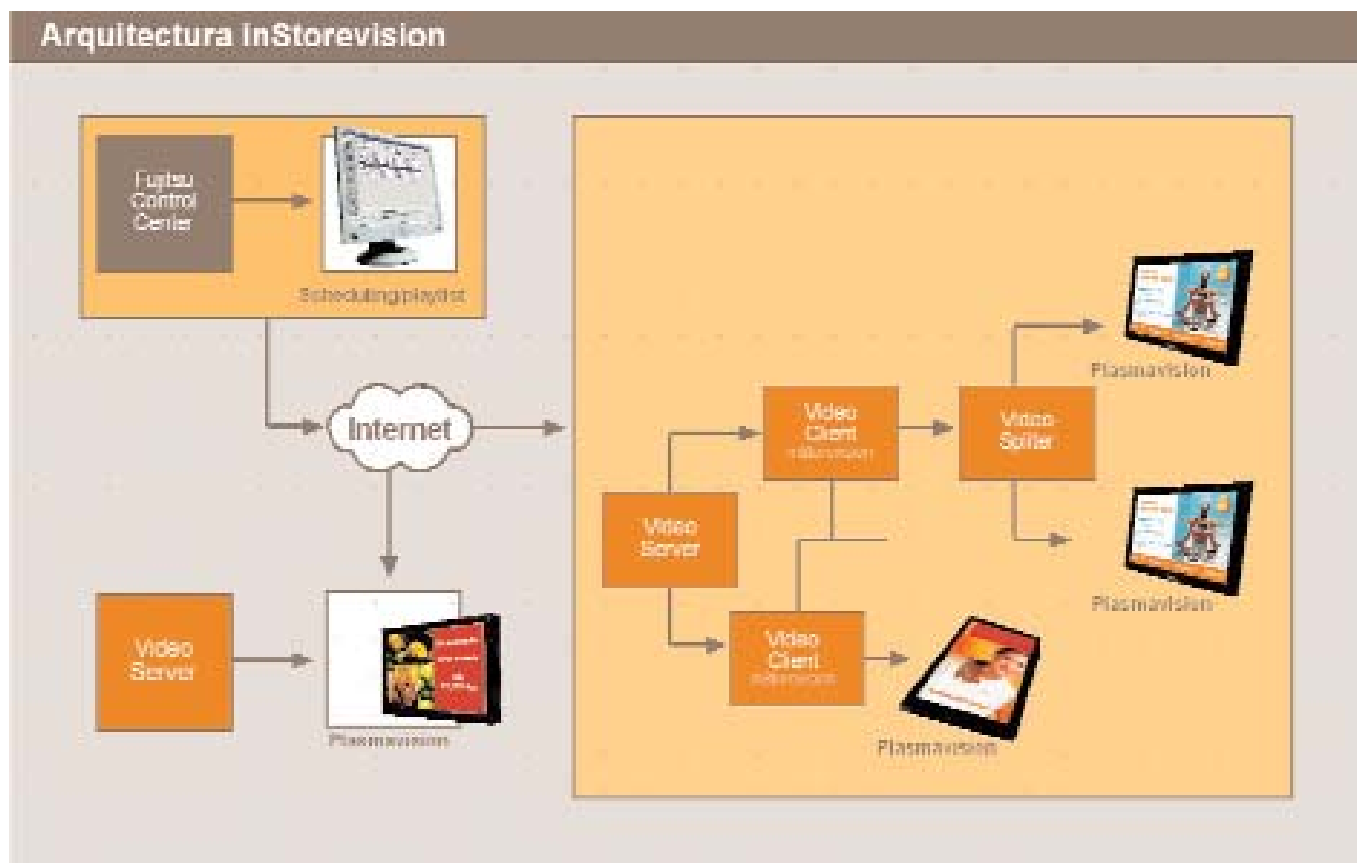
Arquitectura inStorevision

Fujitsu Control Center

Scheduling/playlist

Internet

Video Server

Plasmavision

Video Client
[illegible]

Video Splitter

Plasmavision

Video Server

Plasmavision

Video Client
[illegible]

Plasmavision